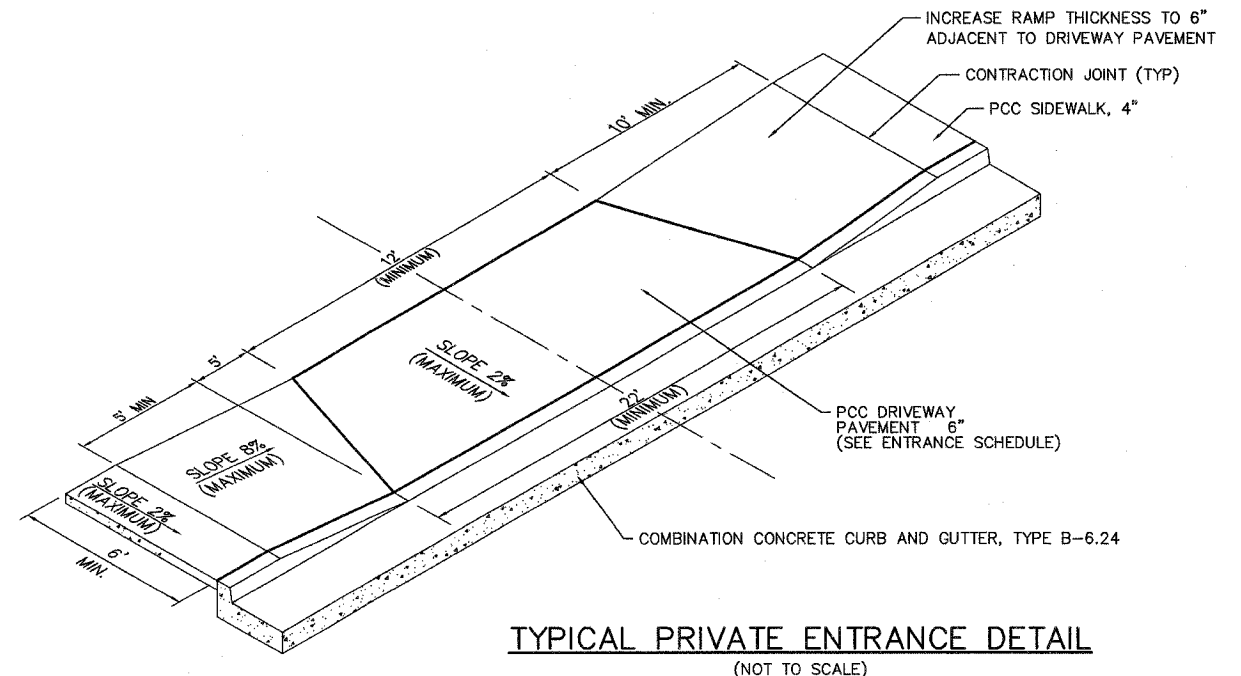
INCREASE RAMP THICKNESS TO 6" ADJACENT TO DRIVEWAY PAVEMENT

CONTRACTION JOINT (TYP)

PCC SIDEWALK, 4"

10' MIN.

12' (MINIMUM)

5'

5' MIN

SLOPE 2% (MAXIMUM)

SLOPE 8% (MAXIMUM)

SLOPE 2% (MAXIMUM)

22' (MINIMUM)

6' MIN.

PCC DRIVEWAY PAVEMENT 6" (SEE ENTRANCE SCHEDULE)

COMBINATION CONCRETE CURB AND GUTTER, TYPE B-6.24

TYPICAL PRIVATE ENTRANCE DETAIL
(NOT TO SCALE)